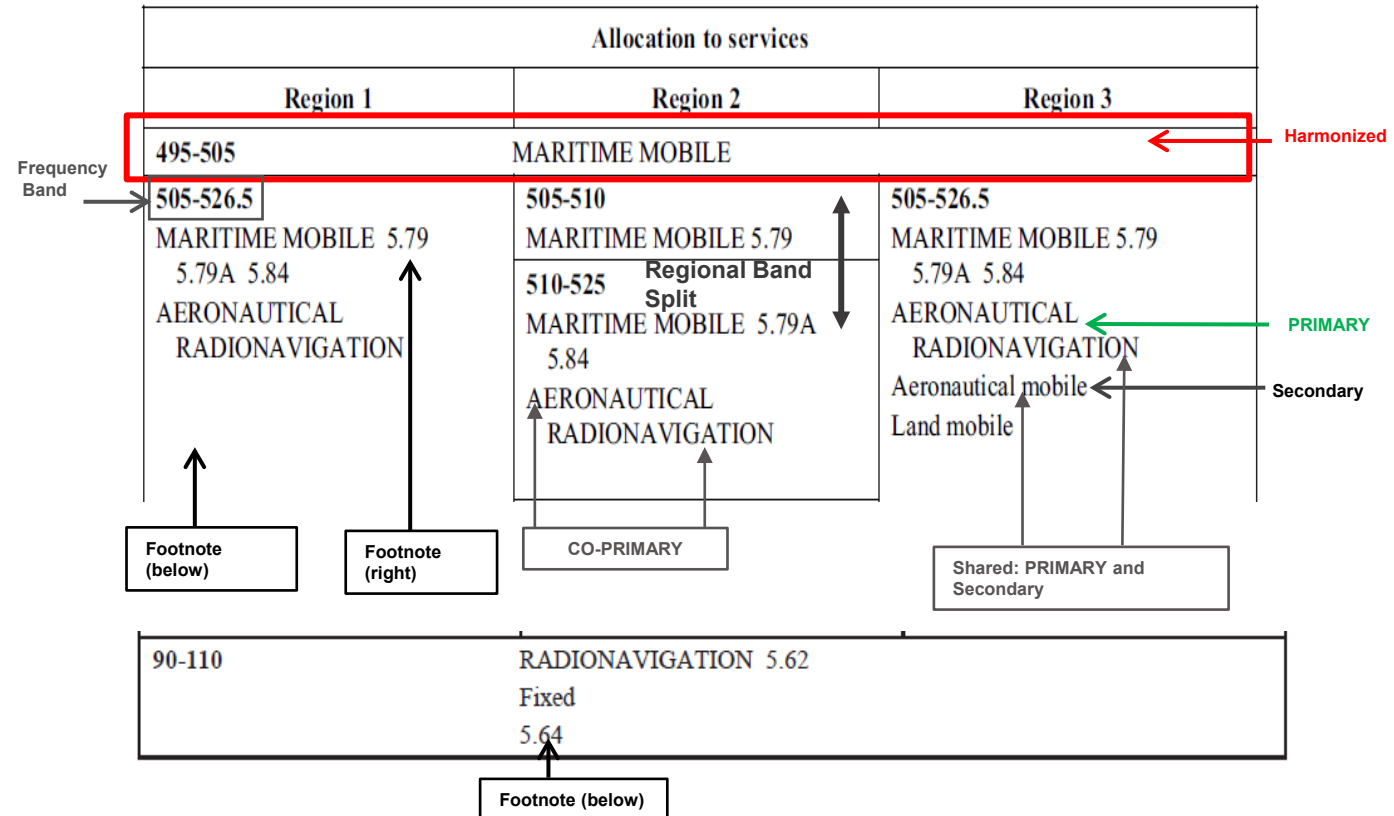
Allocation to services

| Region 1 | Region 2 | Region 3 |
|---|---|---|
| 495-505 | MARITIME MOBILE | |
| 505-526.5<br>MARITIME MOBILE 5.79<br>5.79A 5.84<br>AERONAUTICAL RADIONAVIGATION | 505-510<br>MARITIME MOBILE 5.79<br>510-525<br>MARITIME MOBILE 5.79A<br>5.84<br>AERONAUTICAL RADIONAVIGATION | 505-526.5<br>MARITIME MOBILE 5.79<br>5.79A 5.84<br>AERONAUTICAL RADIONAVIGATION<br>Aeronautical mobile<br>Land mobile |

Harmonized

Frequency Band

Regional Band Split

PRIMARY

Secondary

Footnote (below)

Footnote (right)

CO-PRIMARY

Shared: PRIMARY and Secondary

| 90-110 | RADIONAVIGATION 5.62<br>Fixed<br>5.64 |
|---|---|

Footnote (below)